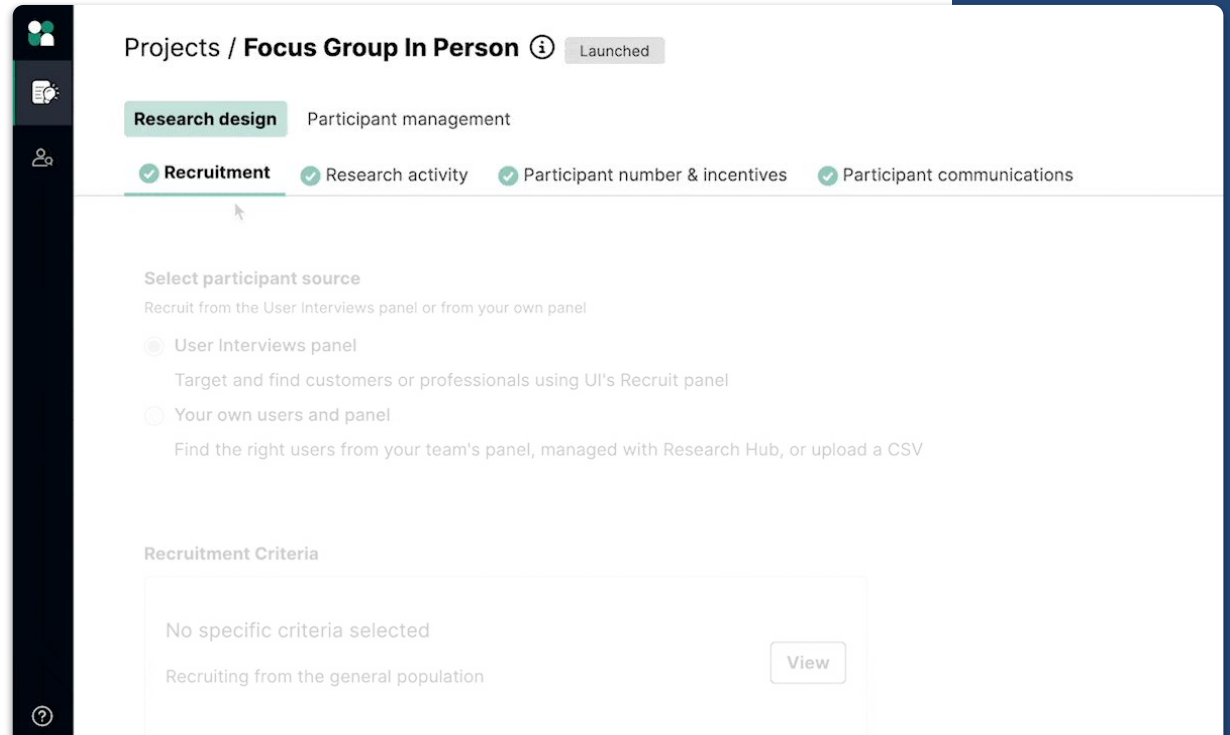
Projects / **Focus Group In Person** Launched

Research design Participant management

Recruitment Research activity Participant number & incentives Participant communications

Select participant source

Recruit from the User Interviews panel or from your own panel

User Interviews panel

Target and find customers or professionals using UI's Recruit panel

Your own users and panel

Find the right users from your team's panel, managed with Research Hub, or upload a CSV

Recruitment Criteria

No specific criteria selected

Recruiting from the general population

View